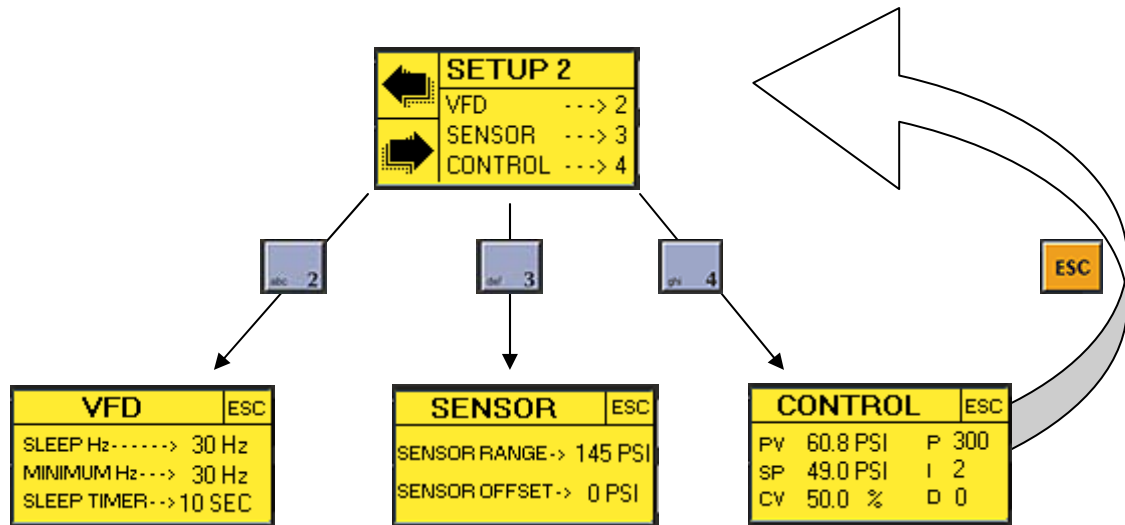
SETUP 2
VFD ---> 2
SENSOR ---> 3
CONTROL ---> 4

abc 2

def 3

ghi 4

ESC

VFD ESC
SLEEP Hz-------> 30 Hz
MINIMUM Hz---> 30 Hz
SLEEP TIMER-->10 SEC

SENSOR ESC
SENSOR RANGE-> 145 PSI
SENSOR OFFSET-> 0 PSI

CONTROL ESC
PV 60.8 PSI P 300
SP 49.0 PSI I 2
CV 50.0 % D 0